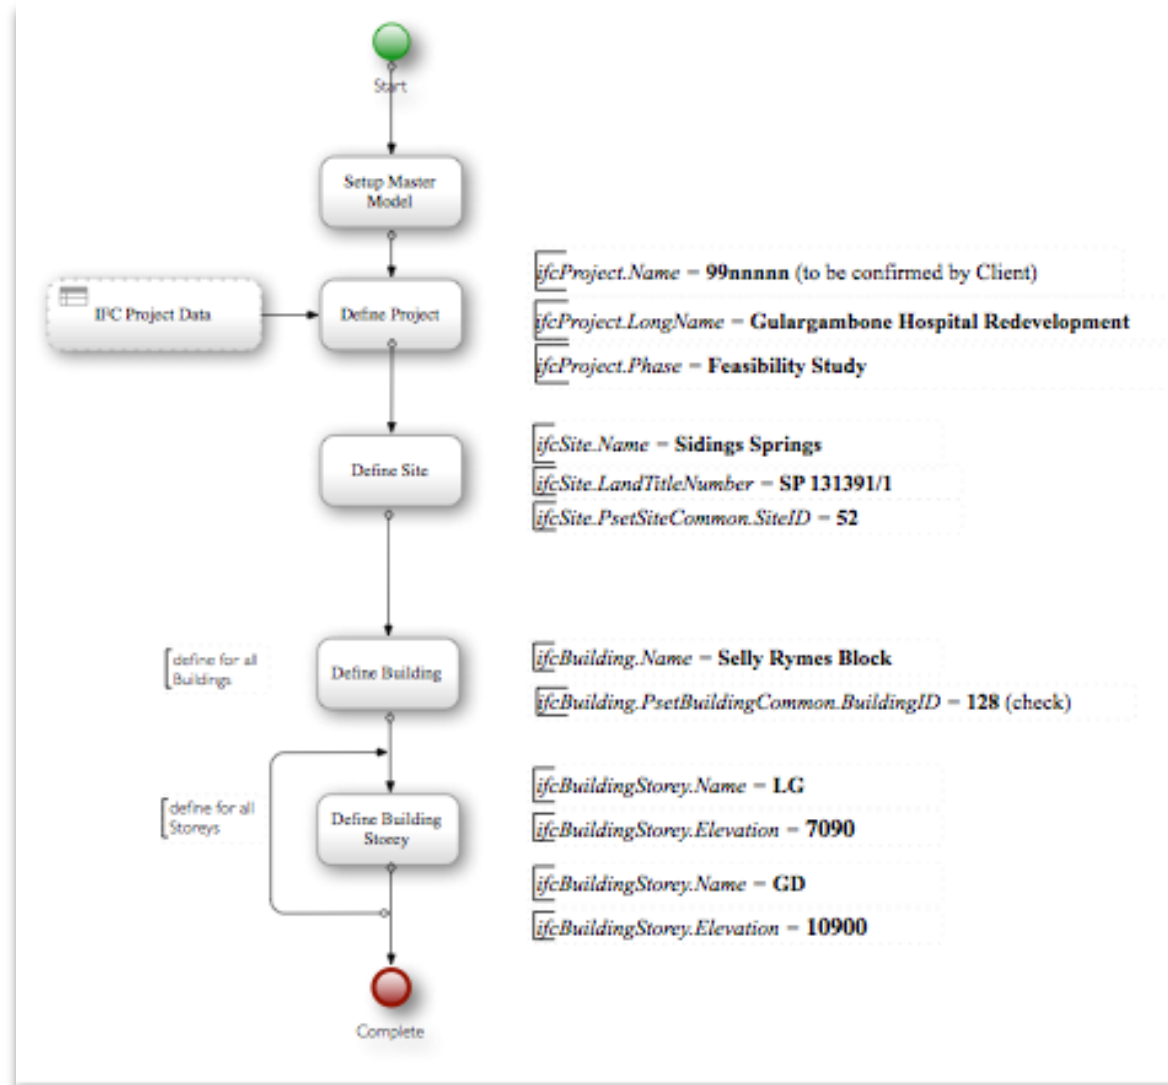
Start

Setup Master Model

IFC Project Data

Define Project

ifcProject.Name = 99nnnnn (to be confirmed by Client)

ifcProject.LongName = Gulargambone Hospital Redevelopment

ifcProject.Phase = Feasibility Study

Define Site

ifcSite.Name = Sidings Springs

ifcSite.LandTitleNumber = SP 131391/1

ifcSite.PsetSiteCommon.SiteID = 52

define for all Buildings

Define Building

ifcBuilding.Name = Selly Rymes Block

ifcBuilding.PsetBuildingCommon.BuildingID = 128 (check)

define for all Storeys

Define Building Storey

ifcBuildingStorey.Name = LG

ifcBuildingStorey.Elevation = 7090

ifcBuildingStorey.Name = GD

ifcBuildingStorey.Elevation = 10900

Complete